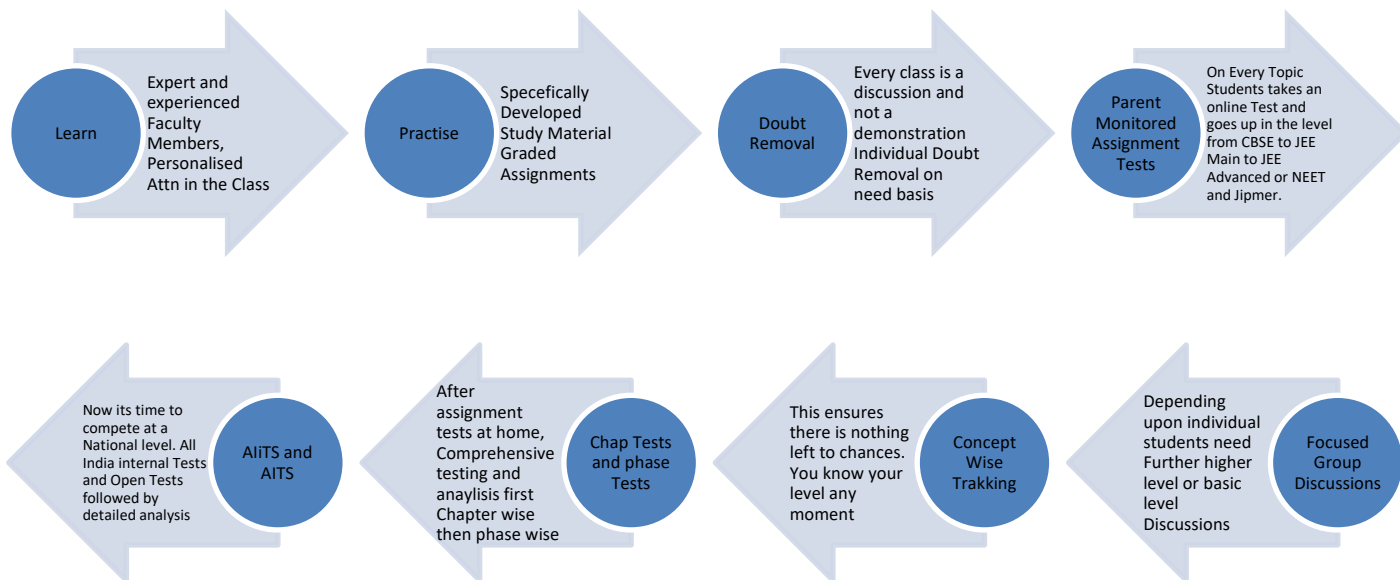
Learn

Expert and experienced Faculty Members, Personalised Attn in the Class

Practise

Specefically Developed Study Material Graded Assignments

Doubt Removal

Every class is a discussion and not a demonstration Individual Doubt Removal on need basis

Parent Monitored Assignment Tests

On Every Topic Students takes an online Test and goes up in the level from CBSE to JEE Main to JEE Advanced or NEET and Jipmer.

Focused Group Discussions

Depending upon individual students need Further higher level or basic level Discussions

Concept Wise Trakking

This ensures there is nothing left to chances. You know your level any moment

Chap Tests and phase Tests

After assignment tests at home, Comprehensive testing and anaylisis first Chapter wise then phase wise

AIiTS and AITS

Now its time to compete at a National level. All India internal Tests and Open Tests followed by detailed analysis